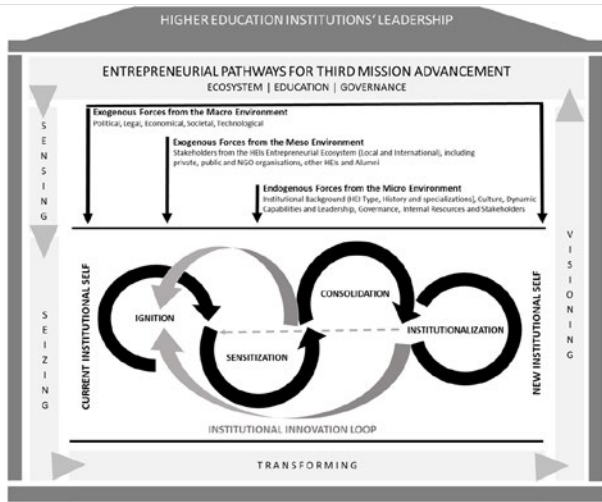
HIGHER EDUCATION INSTITUTIONS' LEADERSHIP

ENTREPRENEURIAL PATHWAYS FOR THIRD MISSION ADVANCEMENT
ECOSYSTEM | EDUCATION | GOVERNANCE

SENSING

Exogenous Forces from the Macro Environment
Political, Legal, Economical, Societal, Technological

Exogenous Forces from the Meso Environment
Stakeholders from the HEIs Entrepreneurial Ecosystem (Local and International), including private, public and NGO organisations, other HEIs and Alumni

Endogenous Forces from the Micro Environment
Institutional Background (HEI Type, History and specializations), Culture, Dynamic Capabilities and Leadership, Governance, Internal Resources and Stakeholders

VISIONING

SEIZING

CURRENT INSTITUTIONAL SELF

IGNITION

SENSITIZATION

CONSOLIDATION

INSTITUTIONALIZATION

NEW INSTITUTIONAL SELF

INSTITUTIONAL INNOVATION LOOP

TRANSFORMING